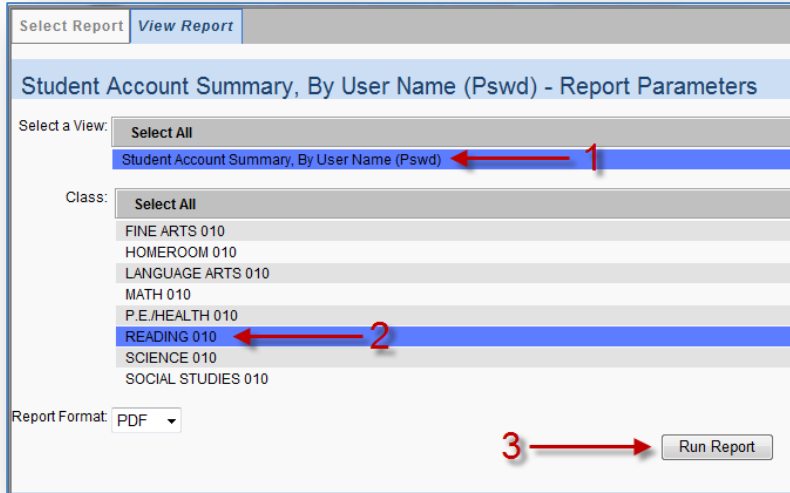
Select Report View Report

Student Account Summary, By User Name (Pswd) - Report Parameters

Select a View: Select All

Student Account Summary, By User Name (Pswd) 1

Class: Select All

FINE ARTS 010
HOMEROOM 010
LANGUAGE ARTS 010
MATH 010
P.E./HEALTH 010
READING 010 2
SCIENCE 010
SOCIAL STUDIES 010

Report Format: PDF

3 Run Report